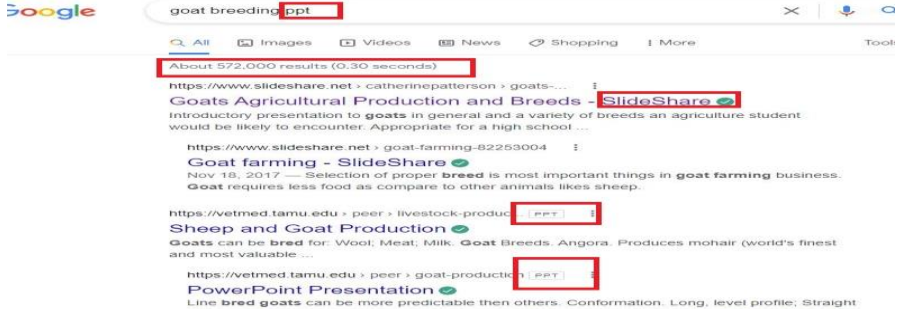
Google

goat breeding ppt

All Images Videos News Shopping More Tools

About 572,000 results (0.30 seconds)

https://www.slideshare.net › catherinepatterson › goats-...

Goats Agricultural Production and Breeds - SlideShare

Introductory presentation to goats in general and a variety of breeds an agriculture student would be likely to encounter. Appropriate for a high school ...

https://www.slideshare.net › goat-farming-82253004

Goat farming - SlideShare

Nov 18, 2017 — Selection of proper breed is most important things in goat farming business. Goat requires less food as compare to other animals likes sheep.

https://vetmed.tamu.edu › peer › livestock-produc... PPT

Sheep and Goat Production

Goats can be bred for: Wool; Meat; Milk. Goat Breeds. Angora. Produces mohair (world's finest and most valuable ...

https://vetmed.tamu.edu › peer › goat-production PPT

PowerPoint Presentation

Line bred goats can be more predictable then others. Conformation. Long, level profile; Straight